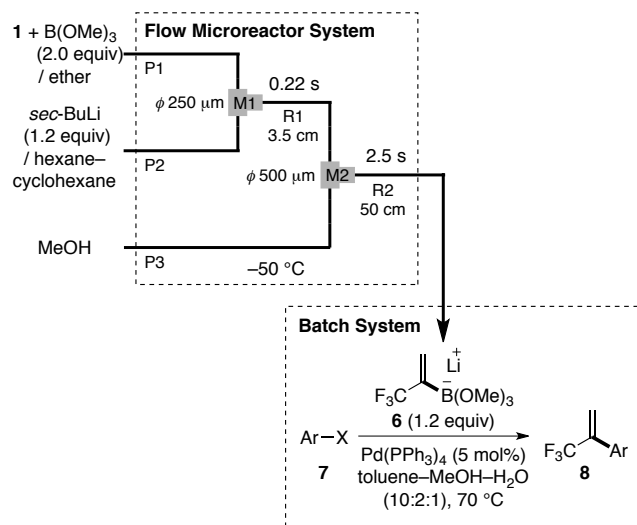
Flow Microreactor System

**1** + B(OMe)$_3$ (2.0 equiv) / ether

P1

*sec*-BuLi (1.2 equiv) / hexane–cyclohexane

P2

$\phi$ 250 μm M1

0.22 s

R1 3.5 cm

$\phi$ 500 μm M2

2.5 s

R2 50 cm

MeOH

P3

–50 °C

Batch System

$Li^+$

$F_3C$ $\bar{B}(OMe)_3$

**6** (1.2 equiv)

Ar–X

**7**

Pd(PPh$_3$)$_4$ (5 mol%)

toluene–MeOH–H$_2$O (10:2:1), 70 °C

$F_3C$ Ar

**8**